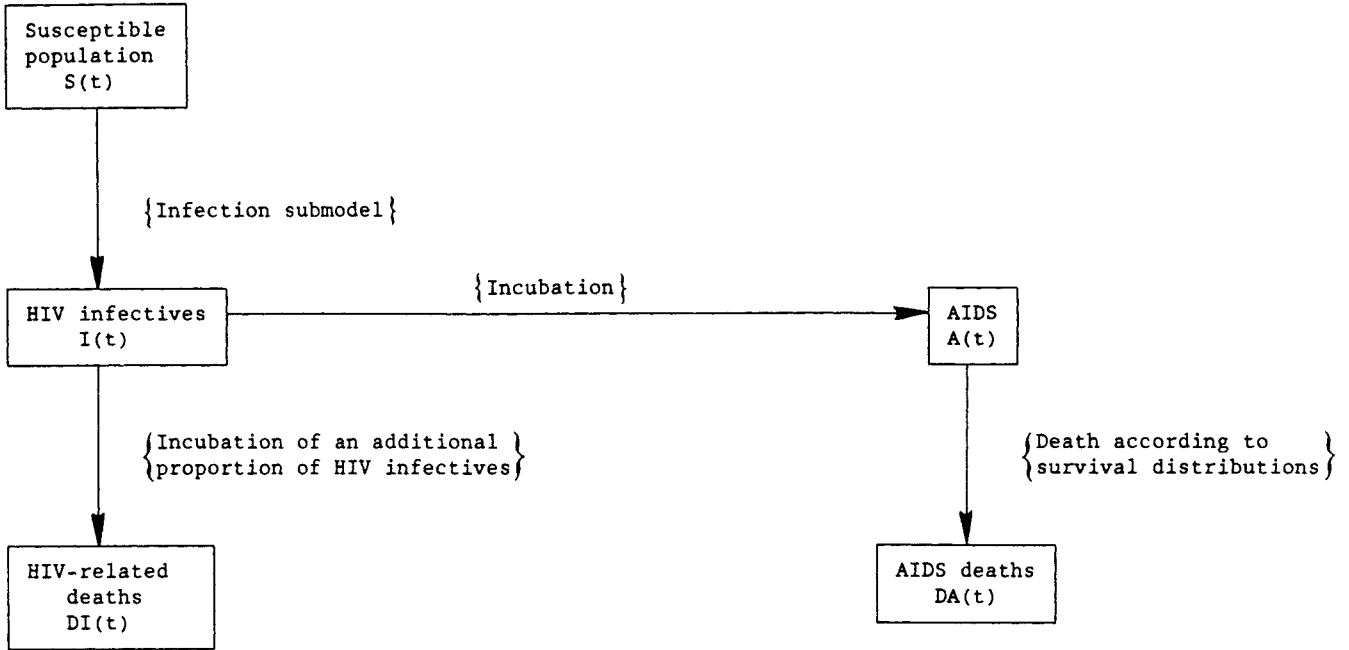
Susceptible population S(t)

{Infection submodel}

HIV infectives I(t)

{Incubation}

AIDS A(t)

{Incubation of an additional proportion of HIV infectives}

{Death according to survival distributions}

HIV-related deaths DI(t)

AIDS deaths DA(t)